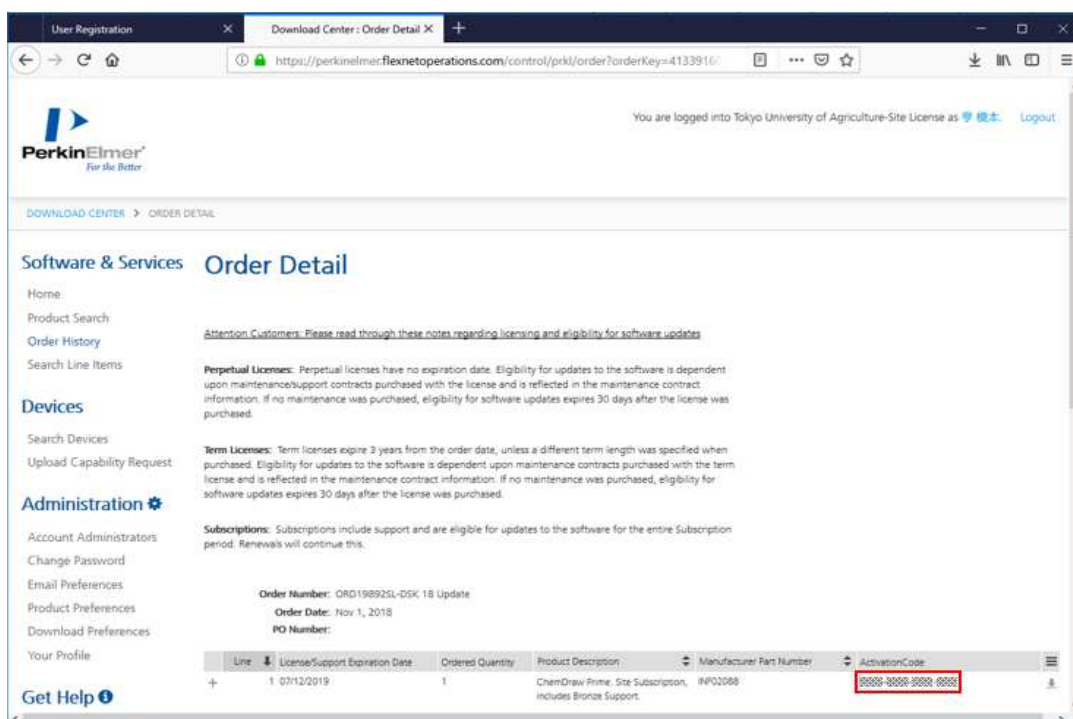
User Registration
Download Center : Order Detail
https://perkinelmer.flexnetoperations.com/control/prkl/order?orderKey=4133916

PerkinElmer
For the Better

You are logged into Tokyo University of Agriculture-Site License as 橋本. Logout

DOWNLOAD CENTER > ORDER DETAIL

Software & Services
Home
Product Search
Order History
Search Line Items

Devices
Search Devices
Upload Capability Request

Administration
Account Administrators
Change Password
Email Preferences
Product Preferences
Download Preferences
Your Profile

Get Help

Order Detail

Attention Customers: Please read through these notes regarding licensing and eligibility for software updates

Perpetual Licenses: Perpetual licenses have no expiration date. Eligibility for updates to the software is dependent upon maintenance/support contracts purchased with the license and is reflected in the maintenance contract information. If no maintenance was purchased, eligibility for software updates expires 30 days after the license was purchased.

Term Licenses: Term licenses expire 3 years from the order date, unless a different term length was specified when purchased. Eligibility for updates to the software is dependent upon maintenance contracts purchased with the term license and is reflected in the maintenance contract information. If no maintenance was purchased, eligibility for software updates expires 30 days after the license was purchased.

Subscriptions: Subscriptions include support and are eligible for updates to the software for the entire Subscription period. Renewals will continue this.

Order Number: ORD19892SL-DSK 18 Update
Order Date: Nov 1, 2018
PO Number:

| Line | License/Support Expiration Date | Ordered Quantity | Product Description | Manufacturer Part Number | ActivationCode |
|---|---|---|---|---|---|
| 1 | 07/12/2019 | 1 | ChemDraw Prime, Site Subscription, includes Bronze Support | INP02088 | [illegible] |